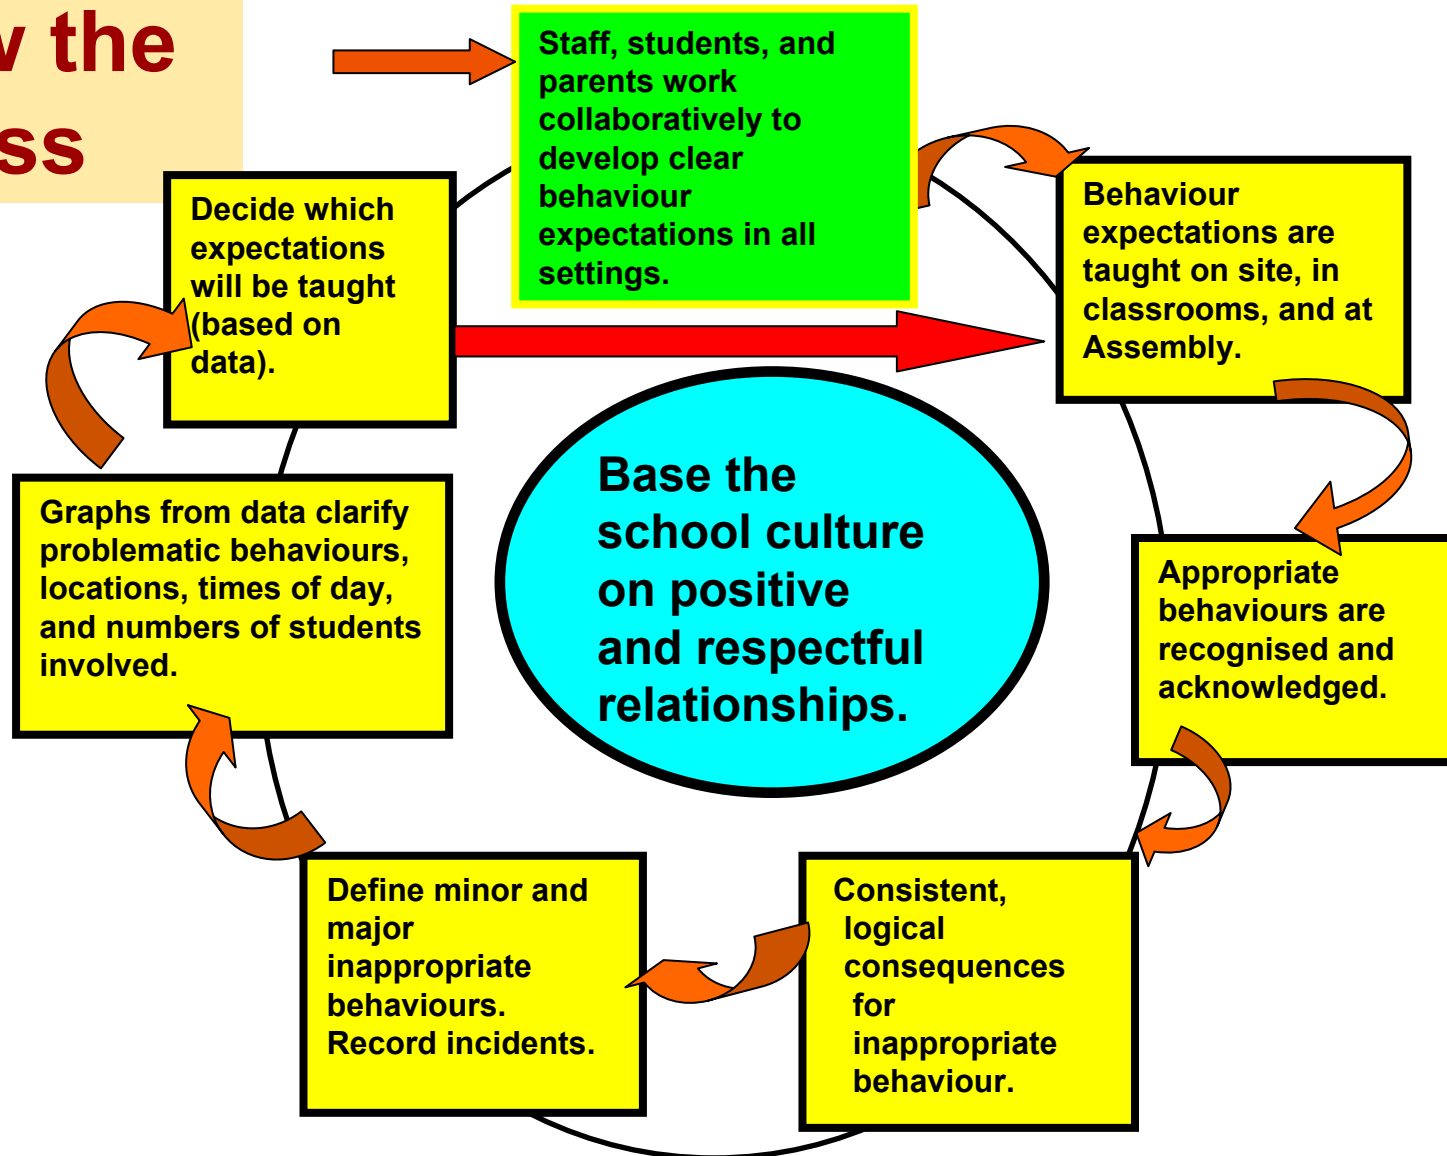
v the
ss

Staff, students, and parents work collaboratively to develop clear behaviour expectations in all settings.

Behaviour expectations are taught on site, in classrooms, and at Assembly.

Appropriate behaviours are recognised and acknowledged.

Consistent, logical consequences for inappropriate behaviour.

Define minor and major inappropriate behaviours. Record incidents.

Graphs from data clarify problematic behaviours, locations, times of day, and numbers of students involved.

Decide which expectations will be taught (based on data).

Base the school culture on positive and respectful relationships.